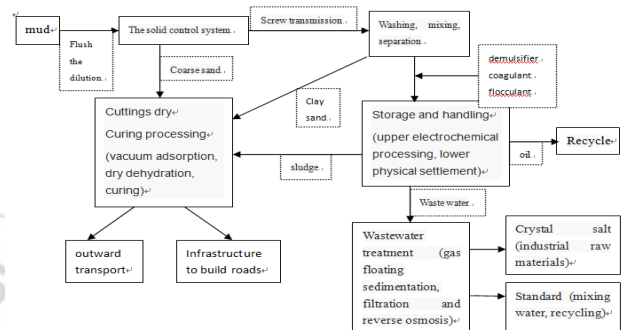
mud

Flush the dilution.

The solid control system.

Screw transmission.

Washing, mixing, separation.

demulsifier coagulant flocculant

Coarse sand

Clay sand

Cuttings dry

Curing processing

(vacuum adsorption, dry dehydration, curing)

Storage and handling (upper electrochemical processing, lower physical settlement)

sludge

oil

Recycle

Waste water

outward transport

Infrastructure to build roads

Wastewater treatment (gas floating sedimentation, filtration and reverse osmosis)

Crystal salt (industrial raw materials)

Standard (mixing water, recycling)